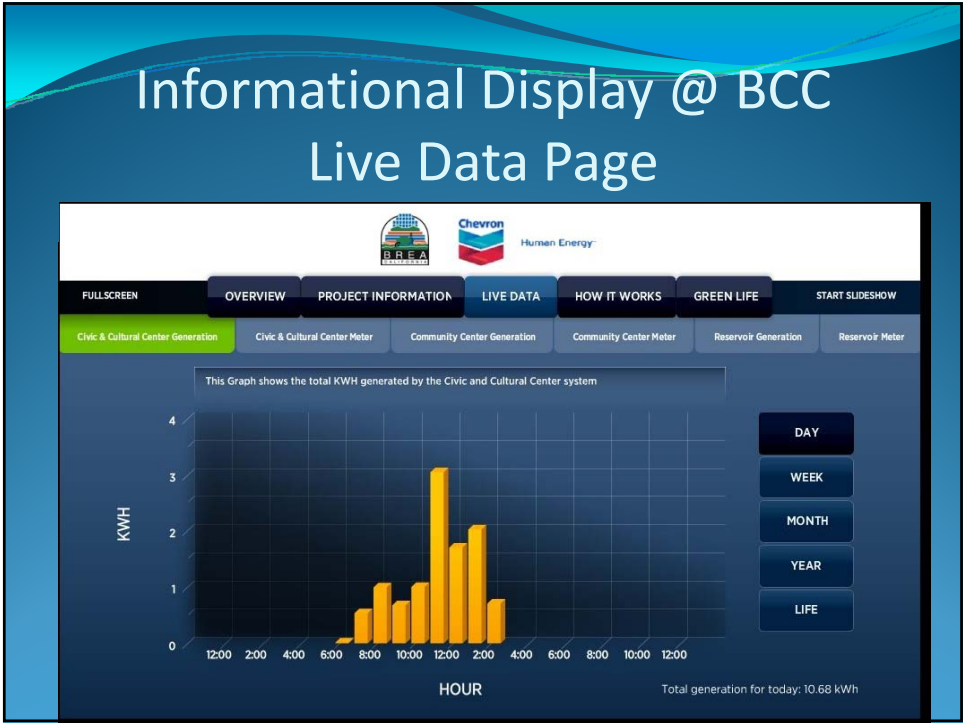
Informational Display @ BCC
Live Data Page

BREA CALIFORNIA

Chevron

Human Energy

FULLSCREEN

OVERVIEW

PROJECT INFORMATION

LIVE DATA

HOW IT WORKS

GREEN LIFE

START SLIDESHOW

Civic & Cultural Center Generation

Civic & Cultural Center Meter

Community Center Generation

Community Center Meter

Reservoir Generation

Reservoir Meter

This Graph shows the total KWH generated by the Civic and Cultural Center system

4
3
2
1
0

KWH

12:00 2:00 4:00 6:00 8:00 10:00 12:00 2:00 4:00 6:00 8:00 10:00 12:00

HOUR

DAY

WEEK

MONTH

YEAR

LIFE

Total generation for today: 10.68 kWh